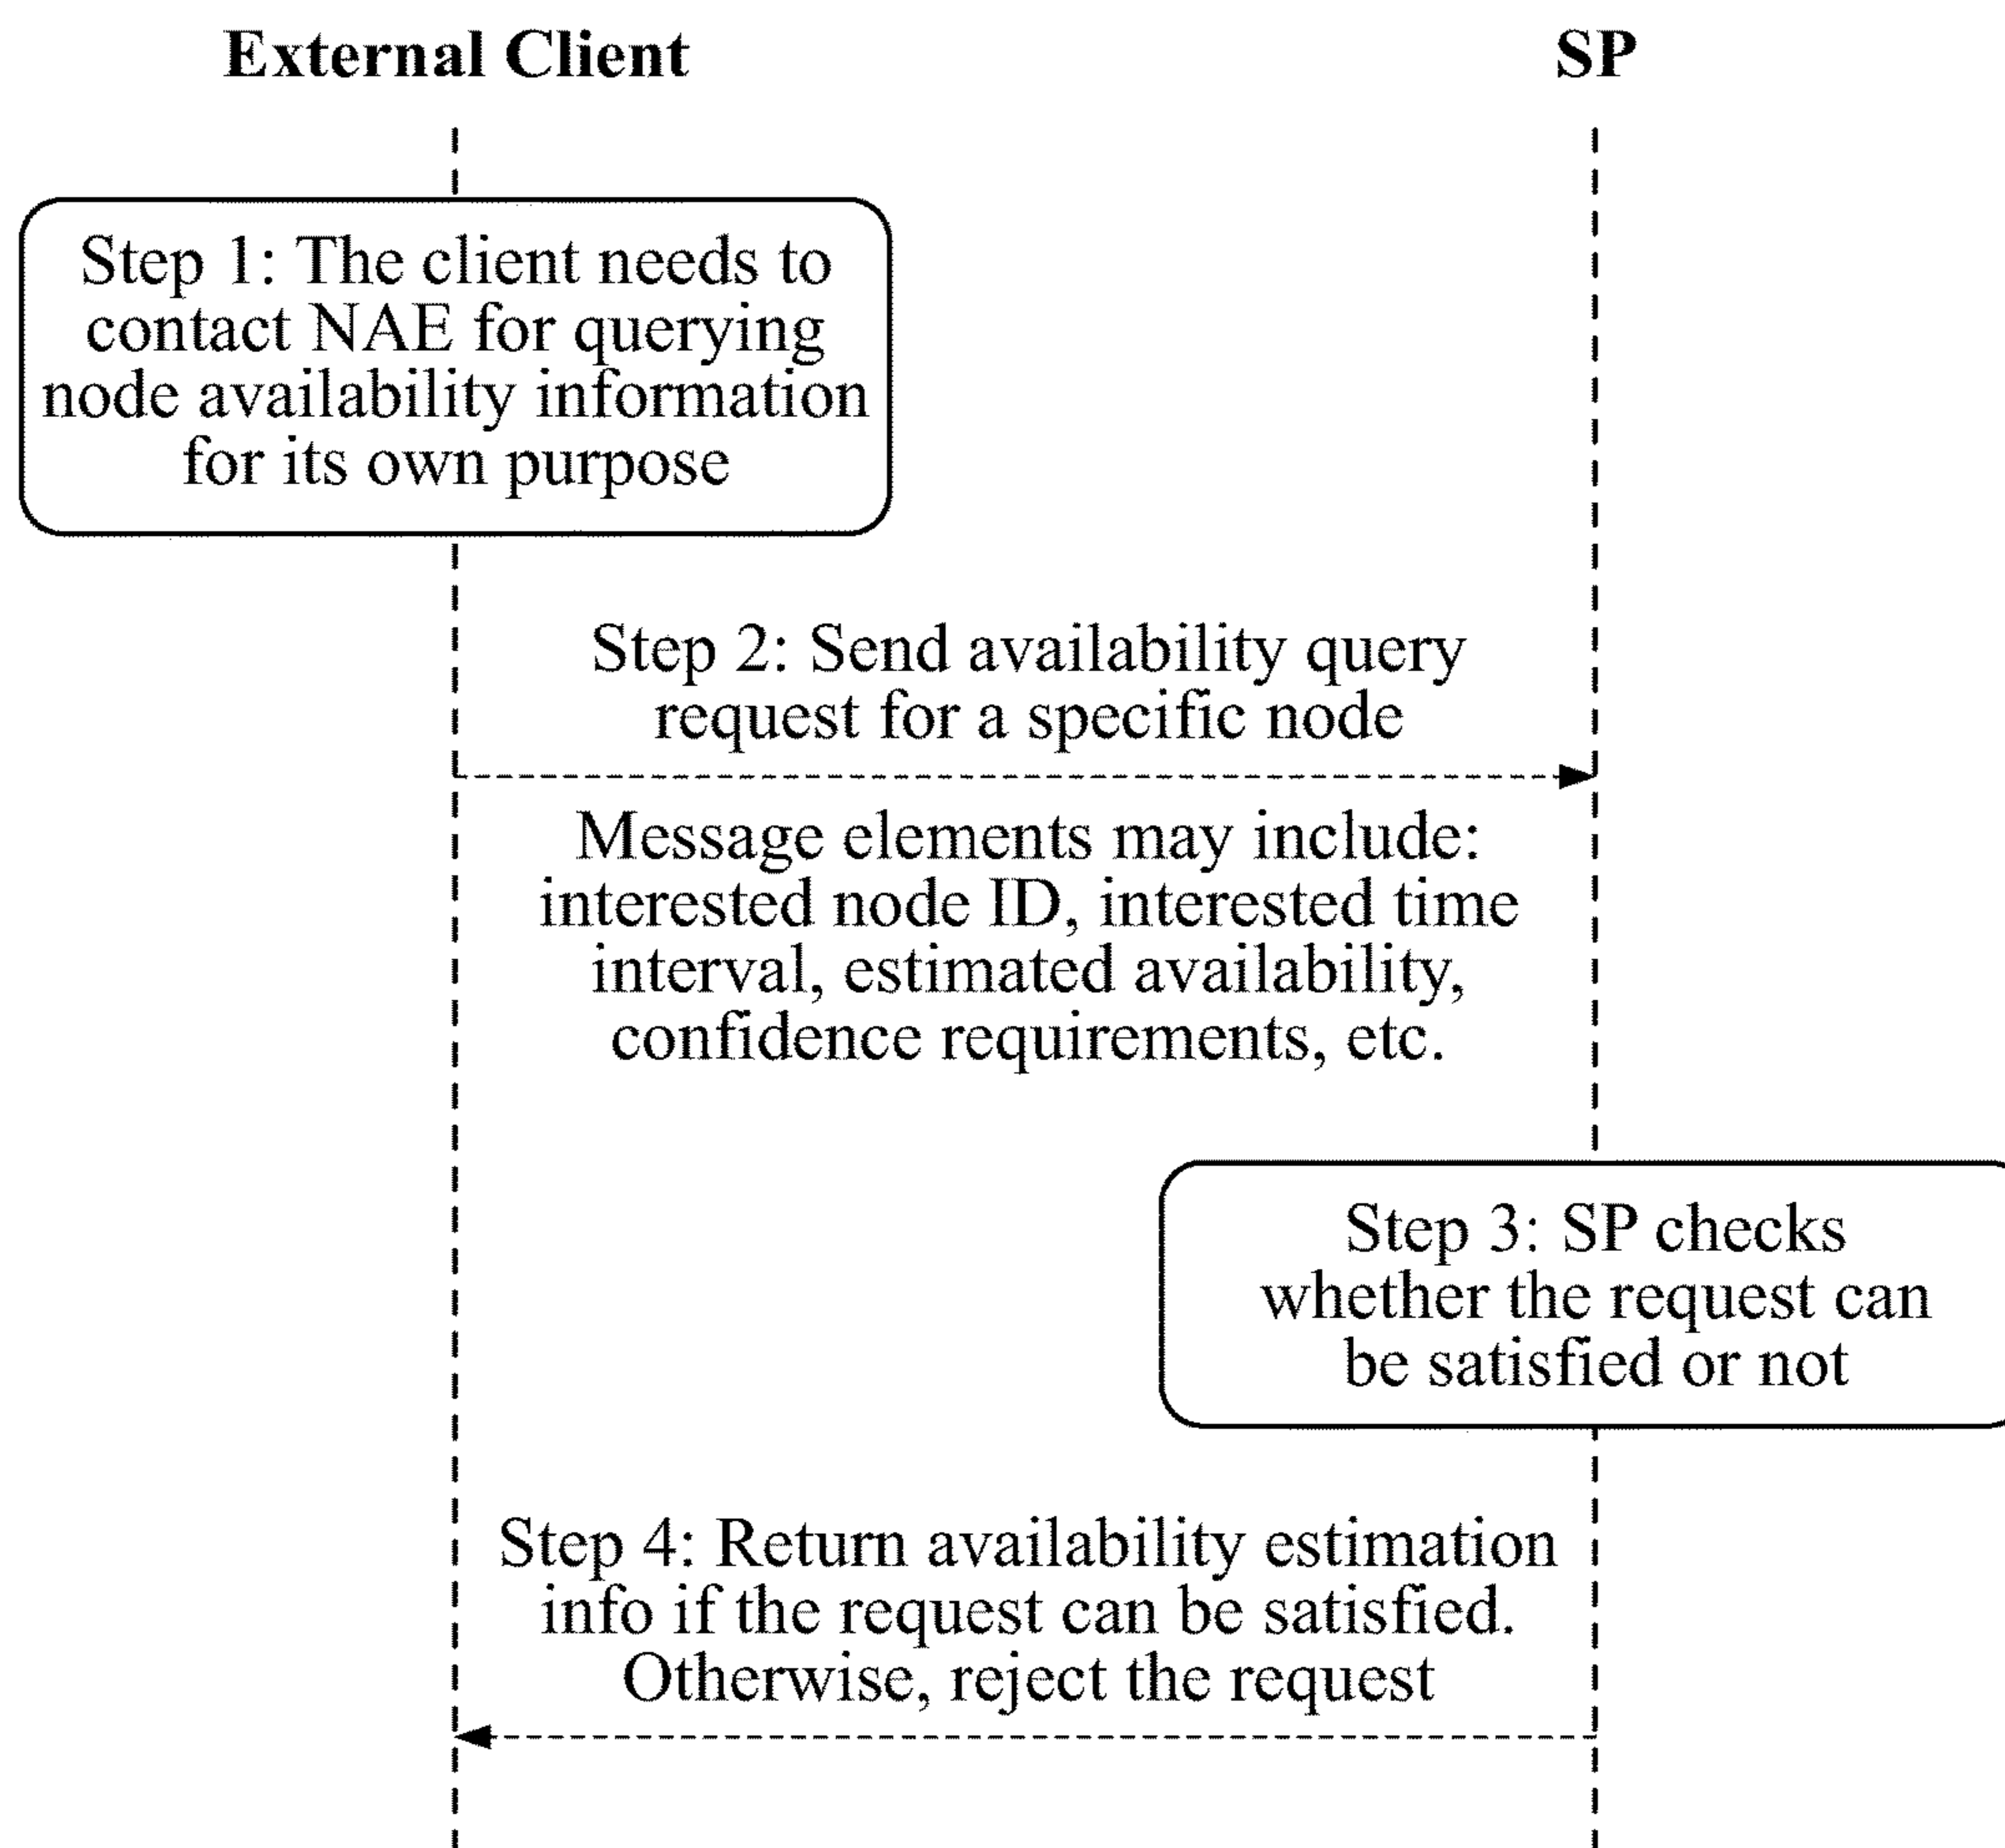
External Client

SP

Step 1: The client needs to contact NAE for querying node availability information for its own purpose

Step 2: Send availability query request for a specific node

Message elements may include: interested node ID, interested time interval, estimated availability, confidence requirements, etc.

Step 3: SP checks whether the request can be satisfied or not

Step 4: Return availability estimation info if the request can be satisfied. Otherwise, reject the request